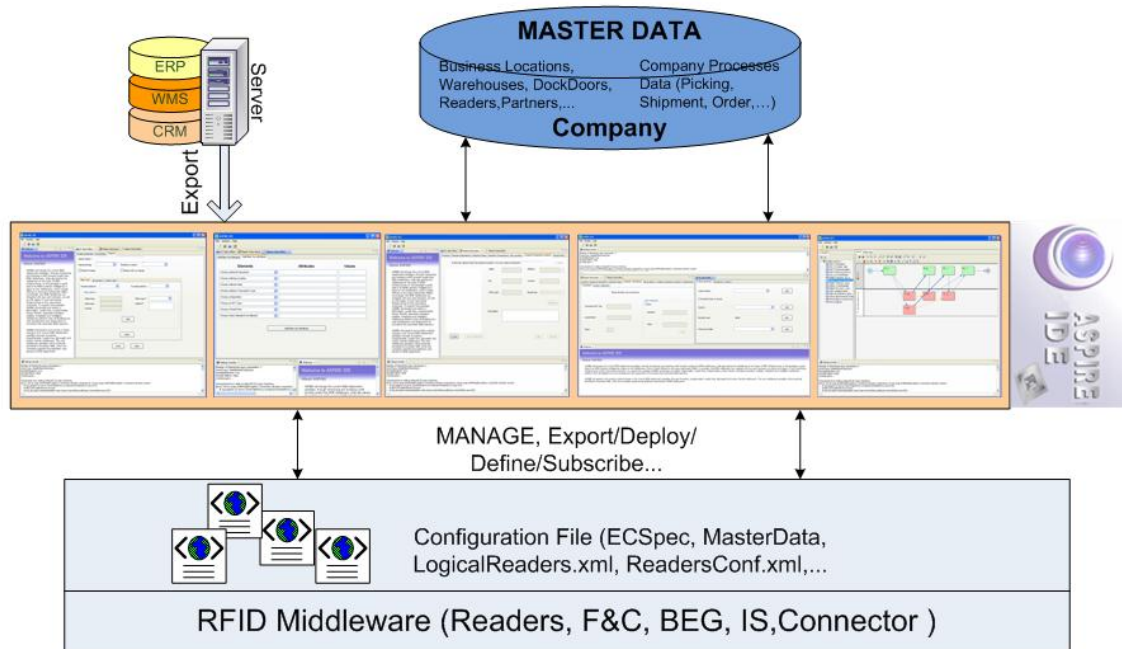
ERP
WMS
CRM
Server
Export

MASTER DATA
Business Locations, Warehouses, DockDoors, Readers,Partners,...
Company Processes Data (Picking, Shipment, Order,...)
Company

ASPIRE IDE

MANAGE, Export/Deploy/ Define/Subscribe...

Configuration File (ECSpec, MasterData, LogicalReaders.xml, ReadersConf.xml,...

RFID Middleware (Readers, F&C, BEG, IS,Connector )